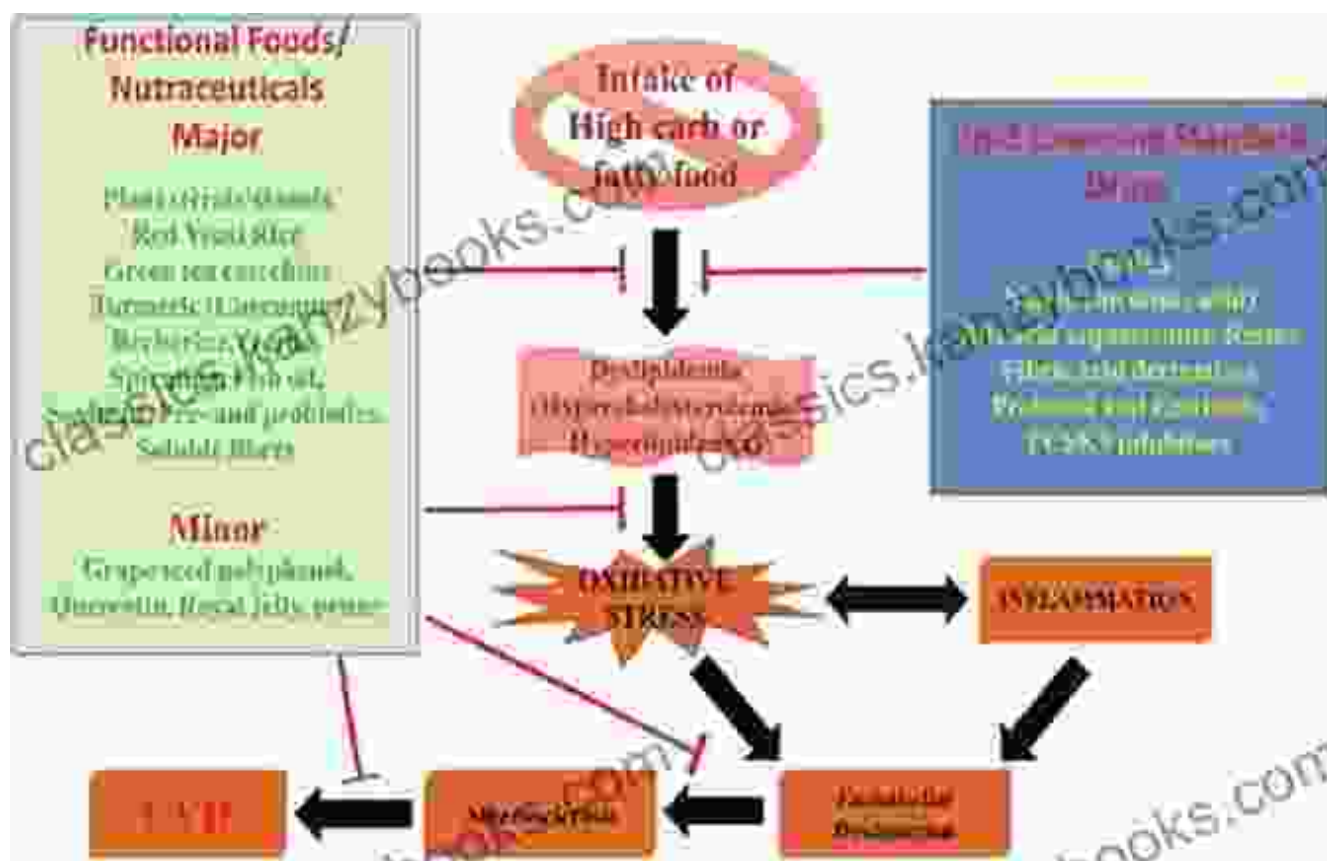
Functional Foods/ Nutraceuticals

Major

Plant sterols/stanols
Red Yeast Rice
Green tea catechins
Turmeric (Curcumin)
Berberine, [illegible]
Spirulina, Fish oil,
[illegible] Pre- and probiotics,
Soluble fibers

Minor
Grapeseed polyphenols,
Quercetin, Royal jelly, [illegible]

Intake of High carb or fatty food

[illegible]

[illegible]

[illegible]
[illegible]
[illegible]
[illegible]
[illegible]
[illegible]

Dyslipidemia
(Hypercholesterolemia
Hypertriglyceridemia)

OXIDATIVE STRESS

INFLAMMATION

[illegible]

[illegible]

CVD

classics.kanzybooks.com